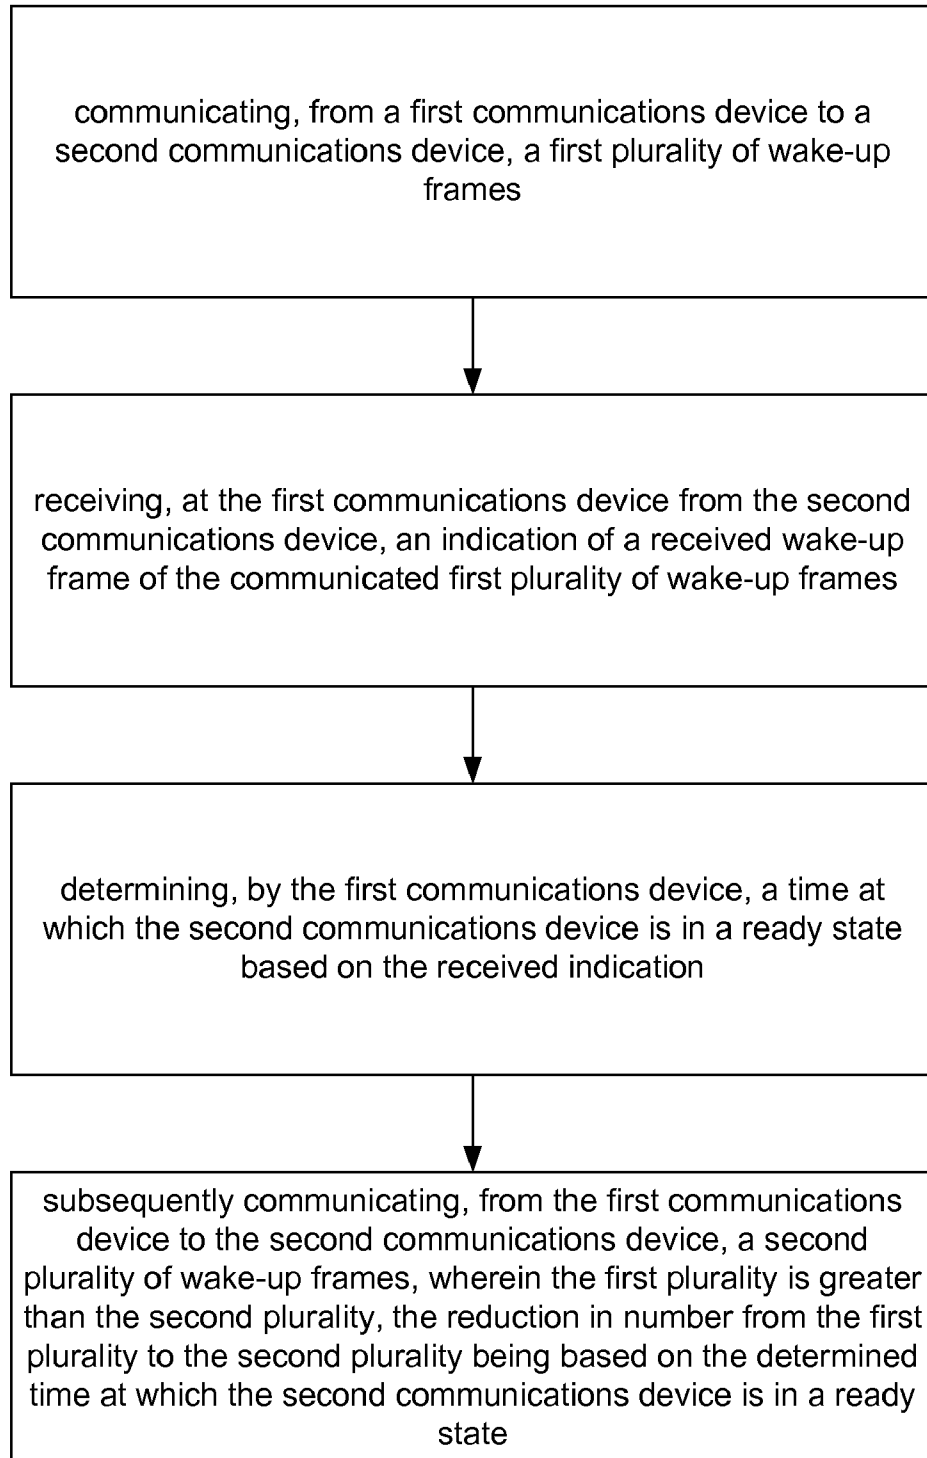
communicating, from a first communications device to a second communications device, a first plurality of wake-up frames

receiving, at the first communications device from the second communications device, an indication of a received wake-up frame of the communicated first plurality of wake-up frames

determining, by the first communications device, a time at which the second communications device is in a ready state based on the received indication

subsequently communicating, from the first communications device to the second communications device, a second plurality of wake-up frames, wherein the first plurality is greater than the second plurality, the reduction in number from the first plurality to the second plurality being based on the determined time at which the second communications device is in a ready state